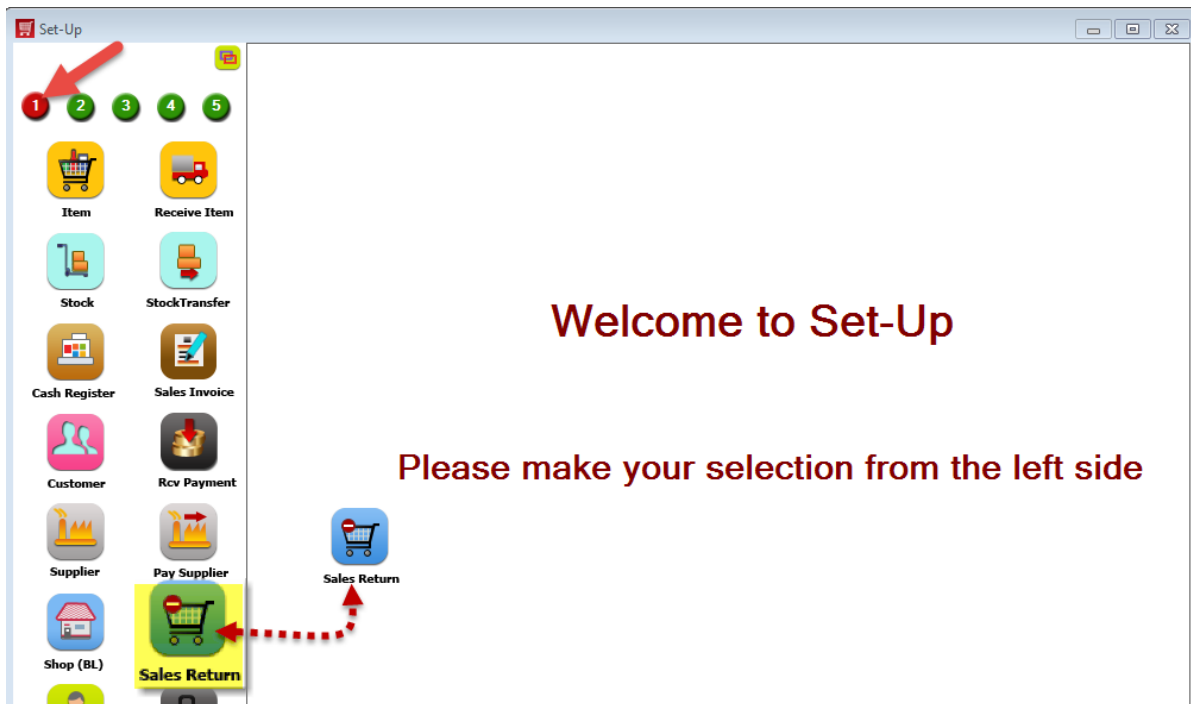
Set-Up

1 2 3 4 5

Item

Receive Item

Stock

StockTransfer

Cash Register

Sales Invoice

Customer

Rcv Payment

Supplier

Pay Supplier

Shop (BL)

Sales Return

Welcome to Set-Up

Please make your selection from the left side

Sales Return